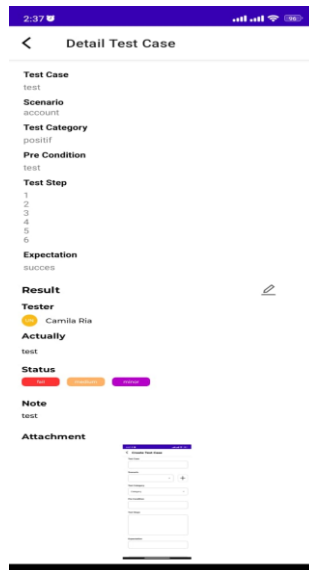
2:37

Detail Test Case

Test Case
test

Scenario
account

Test Category
positif

Pre Condition
test

Test Step
1
2
3
4
5
6

Expectation
succes

Result

Tester
CR Camila Ria

Actually
test

Status
fail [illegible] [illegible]

Note
test

Attachment

Create Test Case
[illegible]